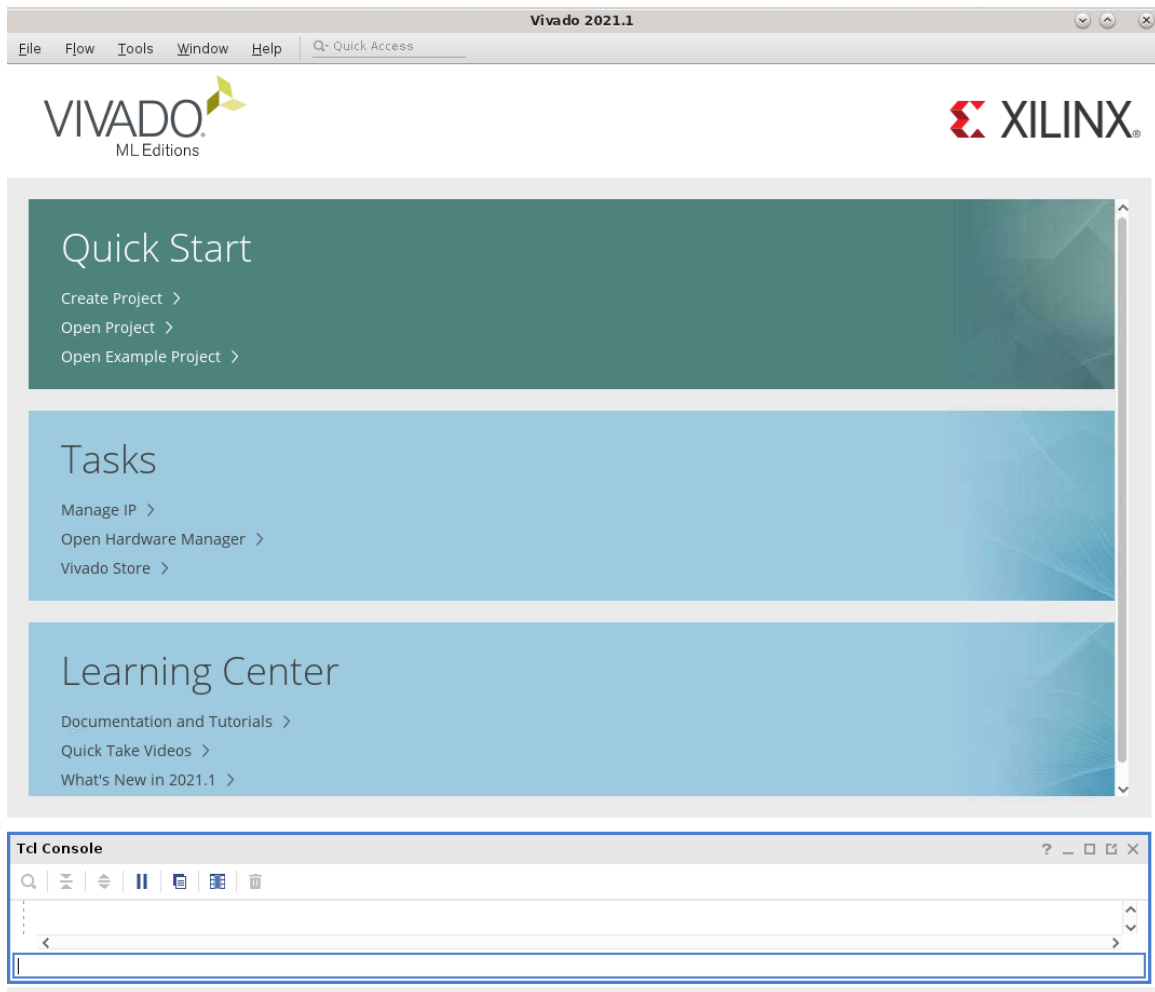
Vivado 2021.1

File Flow Tools Window Help Quick Access

VIVADO
ML Editions

XILINX

Quick Start

Create Project >
Open Project >
Open Example Project >

Tasks

Manage IP >
Open Hardware Manager >
Vivado Store >

Learning Center

Documentation and Tutorials >
Quick Take Videos >
What's New in 2021.1 >

Tcl Console

? _ □ ⧉ X